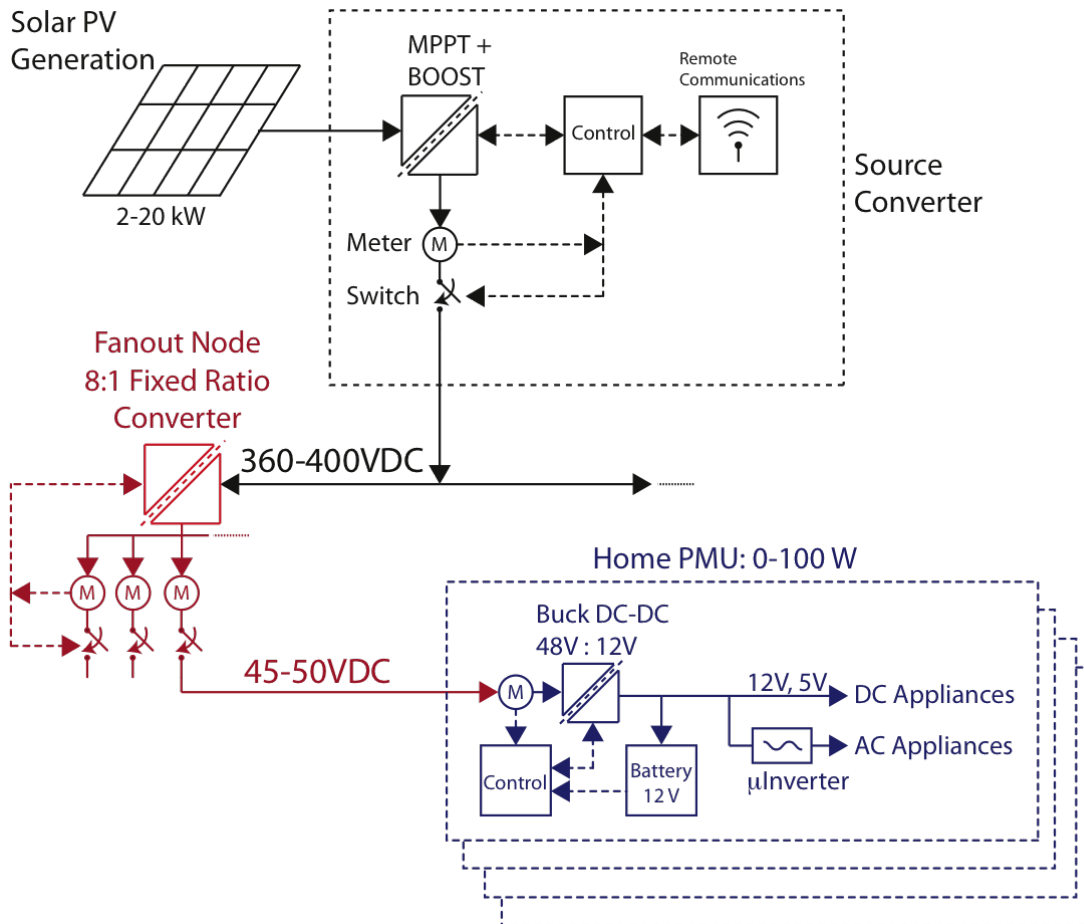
Solar PV Generation

2-20 kW

MPPT + BOOST

Control

Remote Communications

Source Converter

Meter M

Switch

Fanout Node 8:1 Fixed Ratio Converter

360-400VDC

M M M

45-50VDC

Home PMU: 0-100 W

Buck DC-DC 48V : 12V

M

12V, 5V

DC Appliances

AC Appliances

μInverter

Control

Battery 12 V